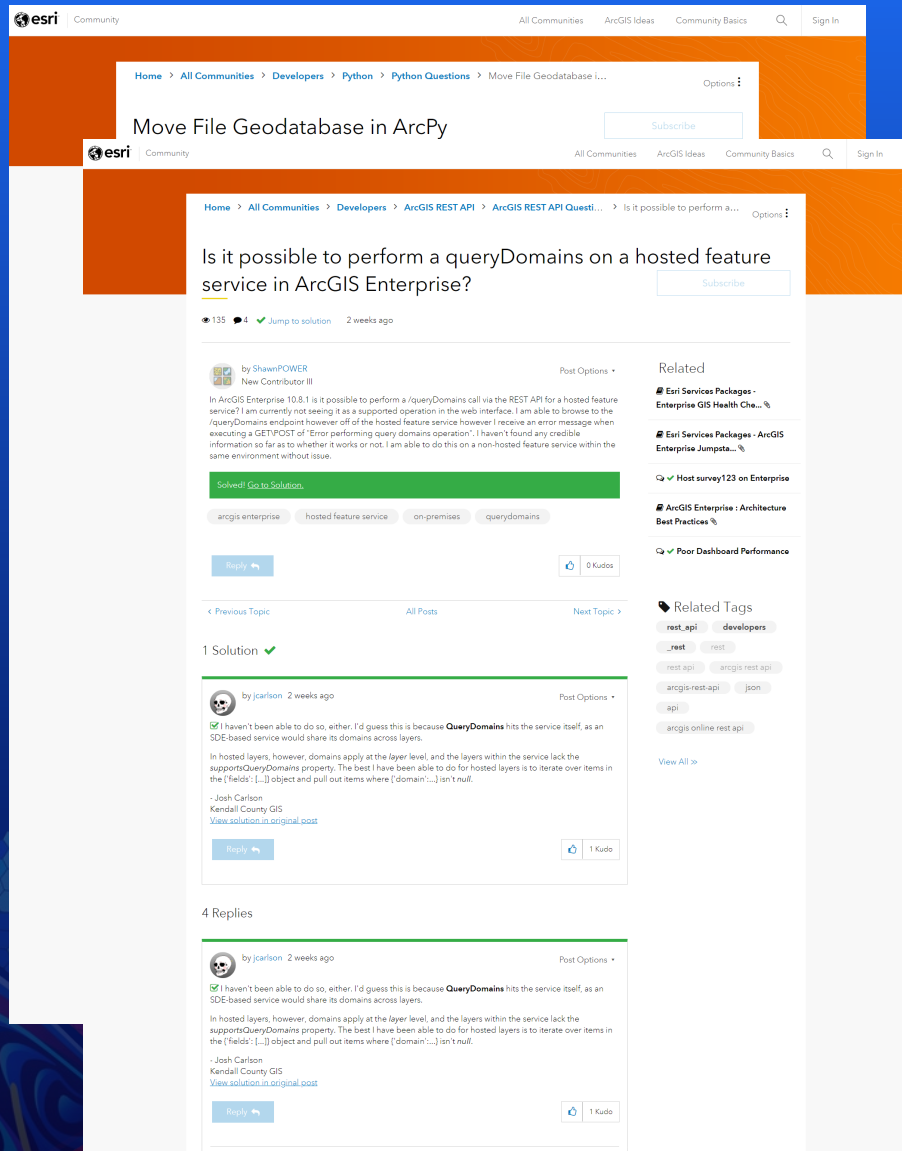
esri Community All Communities ArcGIS Ideas Community Basics Sign In

Home > All Communities > Developers > Python > Python Questions > Move File Geodatabase i...

Options

Move File Geodatabase in ArcPy

Subscribe

esri Community All Communities ArcGIS Ideas Community Basics Sign In

Home > All Communities > Developers > ArcGIS REST API > ArcGIS REST API Questi... > Is it possible to perform a...

Options

Is it possible to perform a queryDomains on a hosted feature service in ArcGIS Enterprise?

Subscribe

135 4 Jump to solution 2 weeks ago

by ShawnPOWER
New Contributor III

Post Options

In ArcGIS Enterprise 10.8.1 is it possible to perform a /queryDomains call via the REST API for a hosted feature service? I am currently not seeing it as a supported operation in the web interface. I am able to browse to the /queryDomains endpoint however off of the hosted feature service however I receive an error message when executing a GET\POST of "Error performing query domains operation". I haven't found any credible information so far as to whether it works or not. I am able to do this on a non-hosted feature service within the same environment without issue.

Solved! Go to Solution.

arcgis enterprise hosted feature service on-premises querydomains

Reply 0 Kudos

< Previous Topic All Posts Next Topic >

1 Solution

by jcarlson 2 weeks ago

Post Options

I haven't been able to do so, either. I'd guess this is because QueryDomains hits the service itself, as an SDE-based service would share its domains across layers.

In hosted layers, however, domains apply at the layer level, and the layers within the service lack the supportsQueryDomains property. The best I have been able to do for hosted layers is to iterate over items in the {'fields': [...]} object and pull out items where {'domain':...} isn't null.

- Josh Carlson
Kendall County GIS
View solution in original post

Reply 1 Kudo

4 Replies

by jcarlson 2 weeks ago

Post Options

I haven't been able to do so, either. I'd guess this is because QueryDomains hits the service itself, as an SDE-based service would share its domains across layers.

In hosted layers, however, domains apply at the layer level, and the layers within the service lack the supportsQueryDomains property. The best I have been able to do for hosted layers is to iterate over items in the {'fields': [...]} object and pull out items where {'domain':...} isn't null.

- Josh Carlson
Kendall County GIS
View solution in original post

Reply 1 Kudo

Related

Esri Services Packages - Enterprise GIS Health Che...

Esri Services Packages - ArcGIS Enterprise Jumpsta...

Host survey123 on Enterprise

ArcGIS Enterprise : Architecture Best Practices

Poor Dashboard Performance

Related Tags

rest_api developers _rest rest rest api arcgis rest api arcgis-rest-api json api arcgis online rest api

View All >>